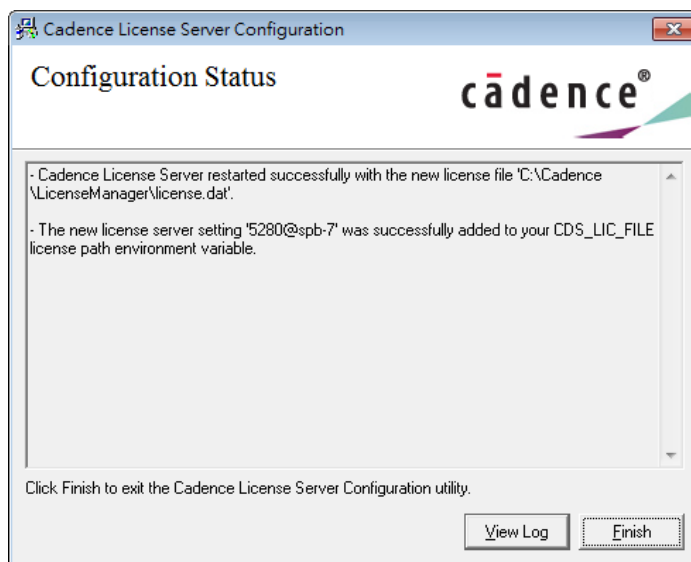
Cadence License Server Configuration

Configuration Status

cādence®

- Cadence License Server restarted successfully with the new license file 'C:\Cadence\LicenseManager\license.dat'.

- The new license server setting '5280@spb-7' was successfully added to your CDS_LIC_FILE license path environment variable.

Click Finish to exit the Cadence License Server Configuration utility.

View Log

Finish